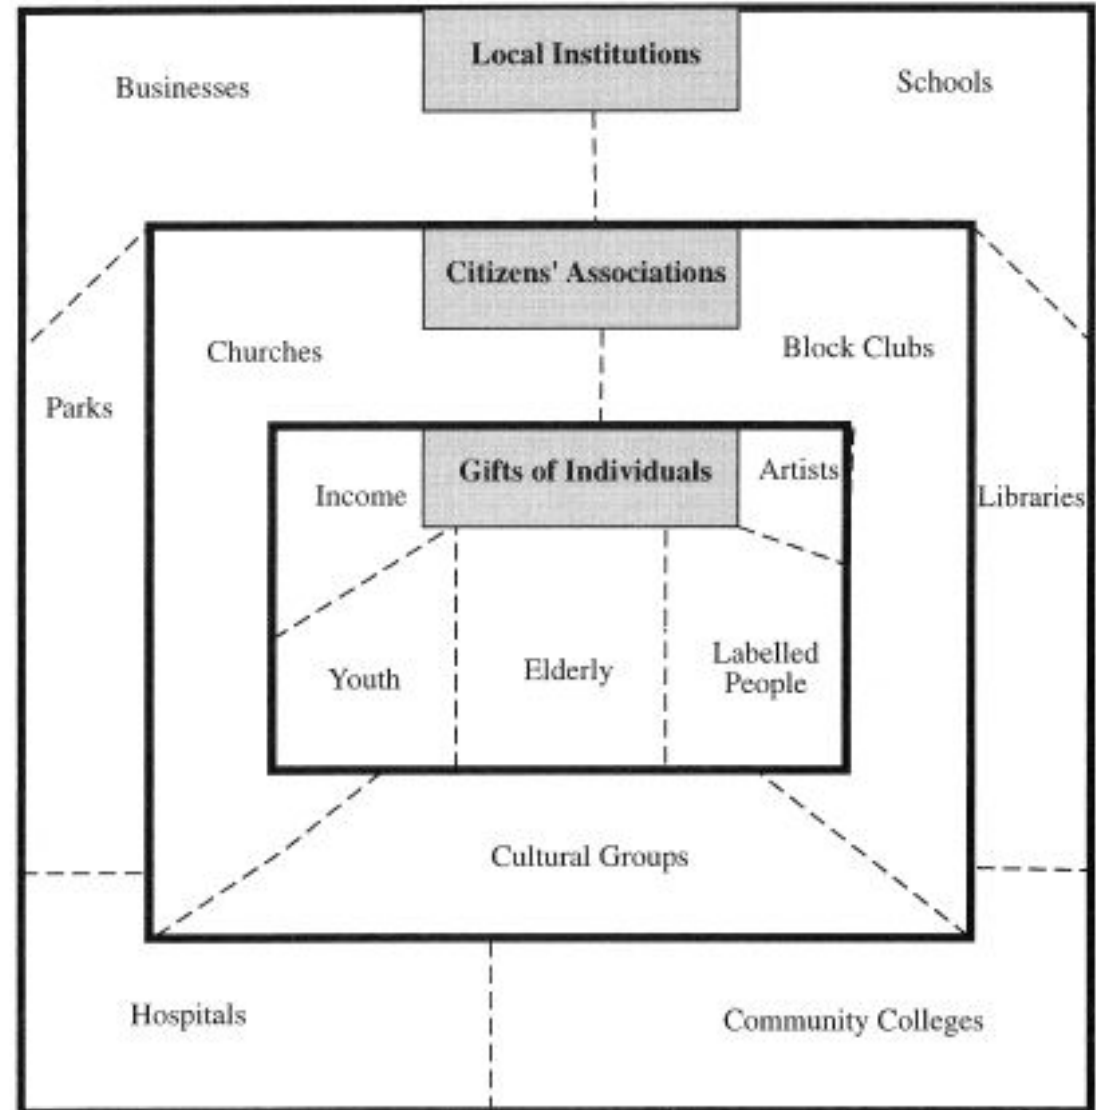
Local Institutions

Businesses

Schools

Citizens' Associations

Churches

Block Clubs

Parks

Gifts of Individuals

Income

Artists

Libraries

Youth

Elderly

Labelled People

Cultural Groups

Hospitals

Community Colleges